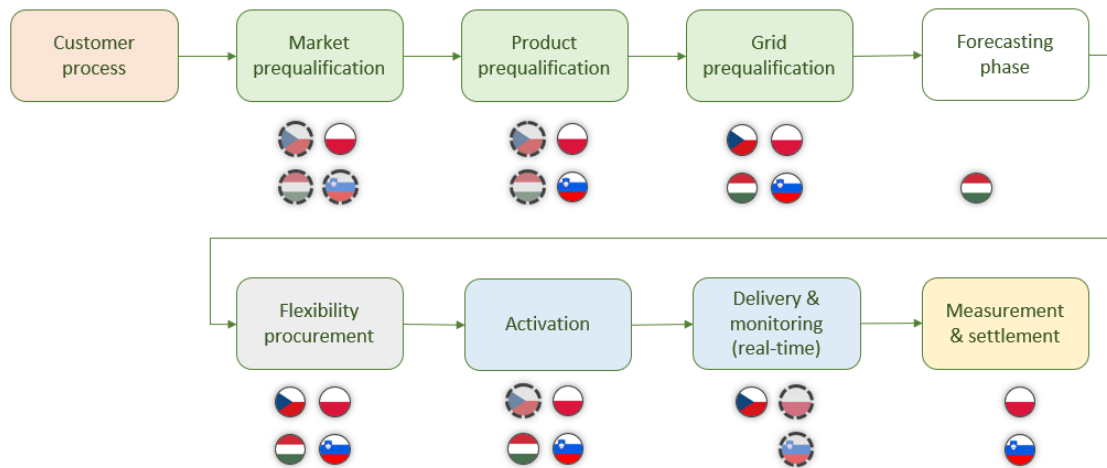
Customer process

Market prequalification

Product prequalification

Grid prequalification

Forecasting phase

Flexibility procurement

Activation

Delivery & monitoring (real-time)

Measurement & settlement